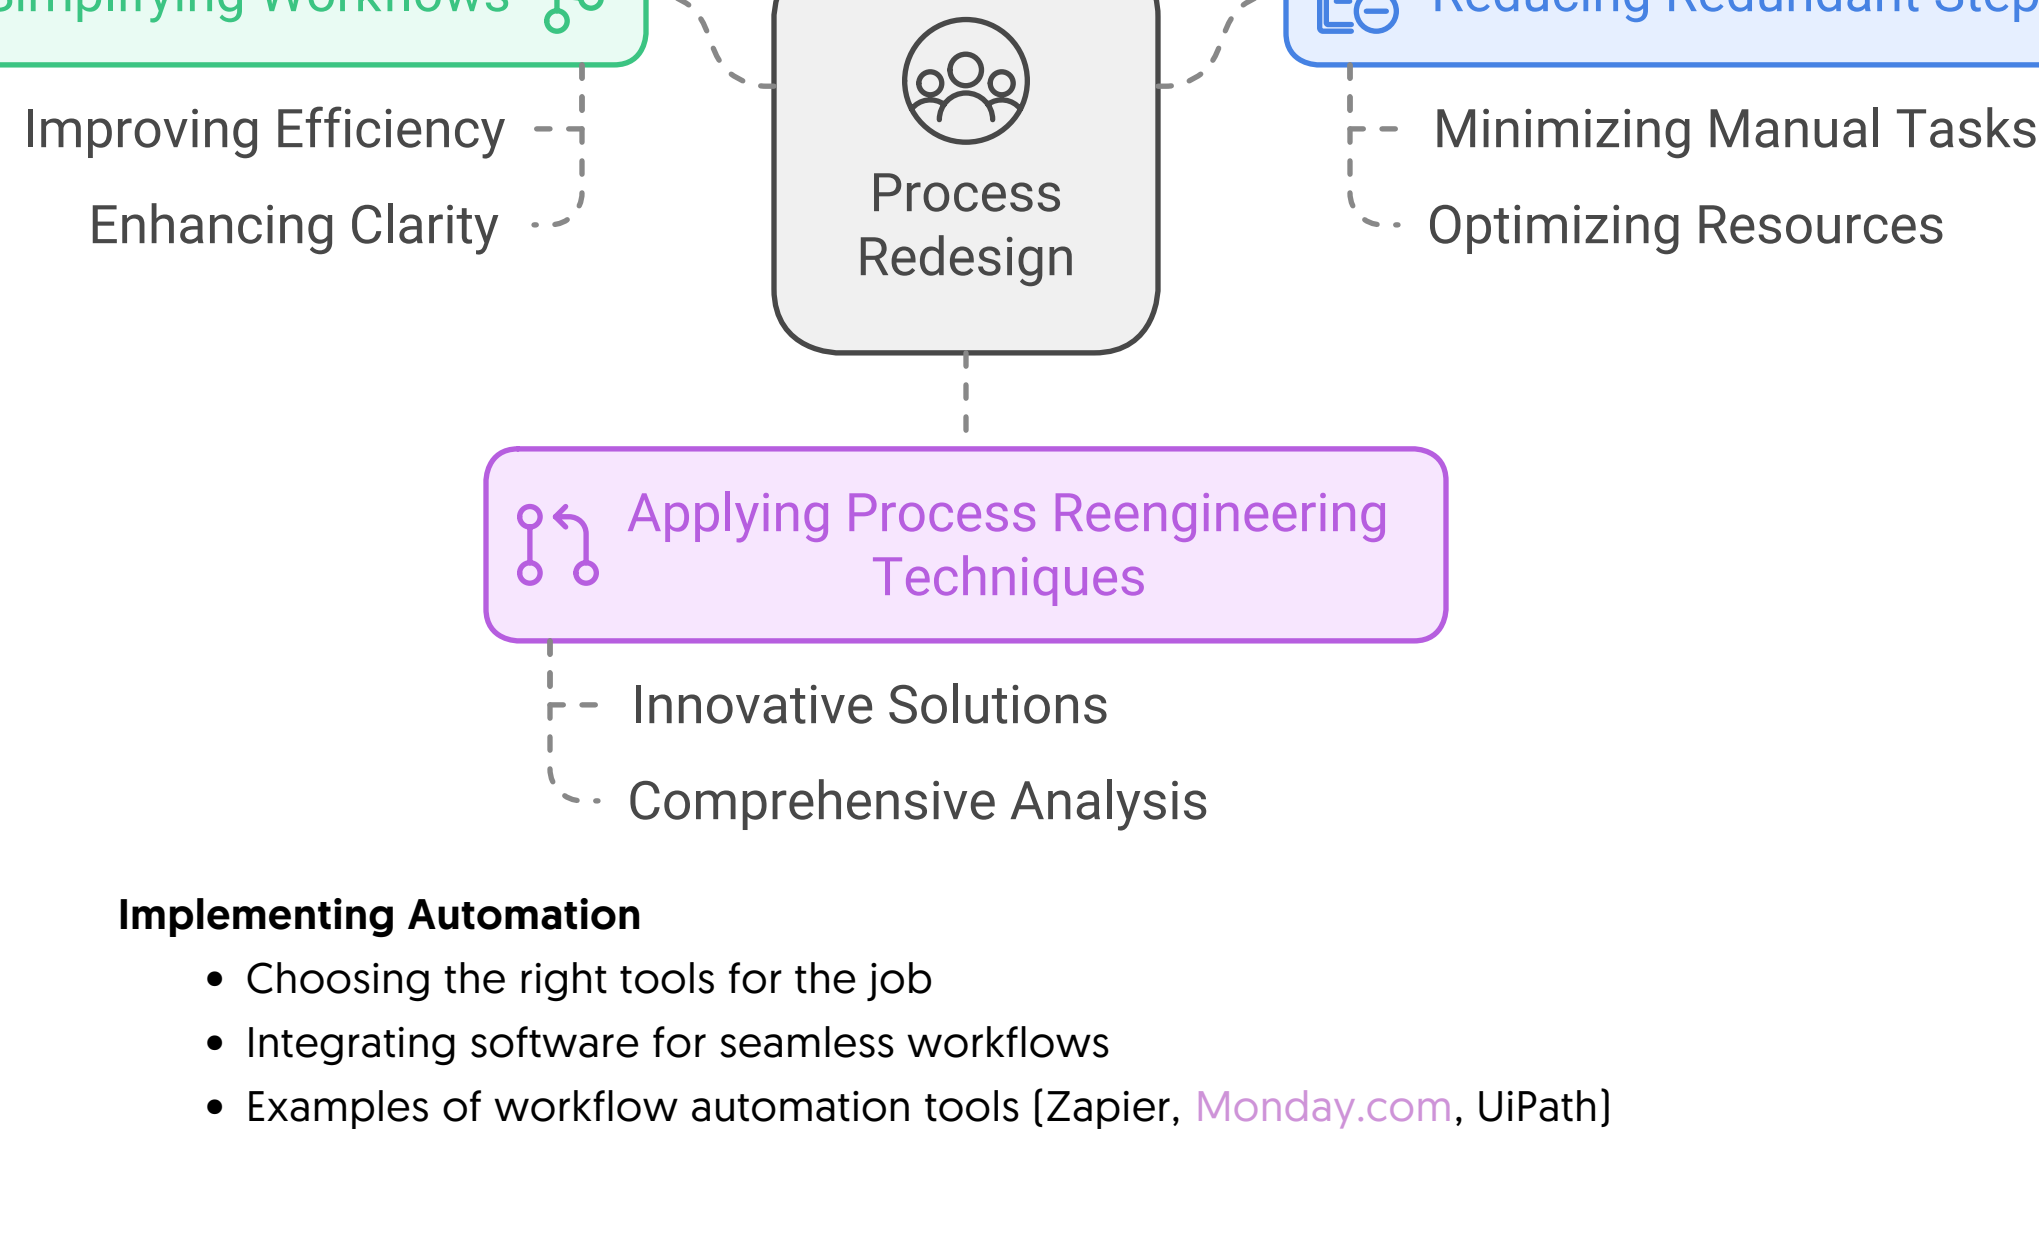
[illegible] Workflows

Improving Efficiency

Enhancing Clarity

Process Redesign

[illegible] Redundant Step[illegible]

Minimizing Manual Tasks

Optimizing Resources

Applying Process Reengineering Techniques

Innovative Solutions

Comprehensive Analysis

**Implementing Automation**

- Choosing the right tools for the job
- Integrating software for seamless workflows
- Examples of workflow automation tools (Zapier, Monday.com, UiPath)